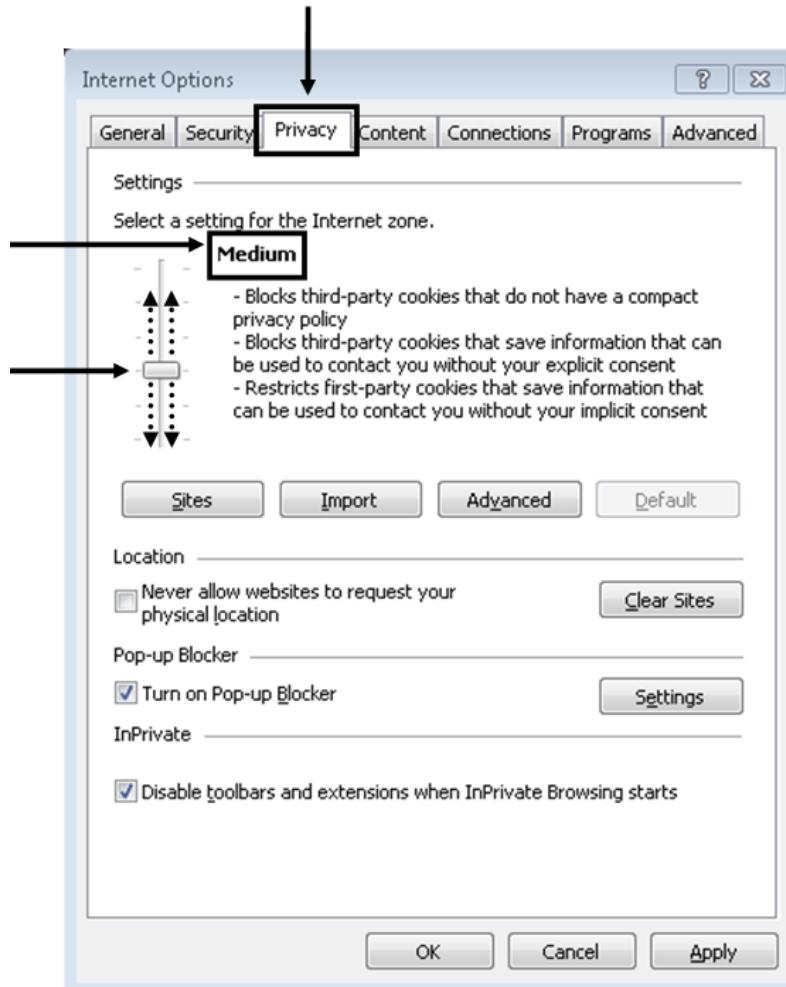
Internet Options

? X

General | Security | Privacy | Content | Connections | Programs | Advanced

Settings

Select a setting for the Internet zone.

Medium

- Blocks third-party cookies that do not have a compact privacy policy
- Blocks third-party cookies that save information that can be used to contact you without your explicit consent
- Restricts first-party cookies that save information that can be used to contact you without your implicit consent

Sites | Import | Advanced | Default

Location

Never allow websites to request your physical location

Clear Sites

Pop-up Blocker

Turn on Pop-up Blocker

Settings

InPrivate

Disable toolbars and extensions when InPrivate Browsing starts

OK | Cancel | Apply